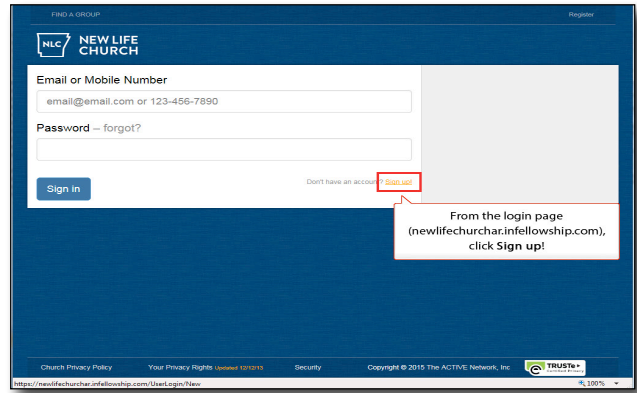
FIND A GROUP

Register

NLC NEW LIFE CHURCH

Email or Mobile Number

email@email.com or 123-456-7890

Password – forgot?

Sign in

Don't have an account? Sign up!

From the login page (newlifechurchar.infellowship.com), click Sign up!

Church Privacy Policy

Your Privacy Rights Updated 12/12/13

Security

Copyright © 2015 The ACTIVE Network, Inc

TRUSTe Certified Privacy

https://newlifechurchar.infellowship.com/UserLogin/New

100%